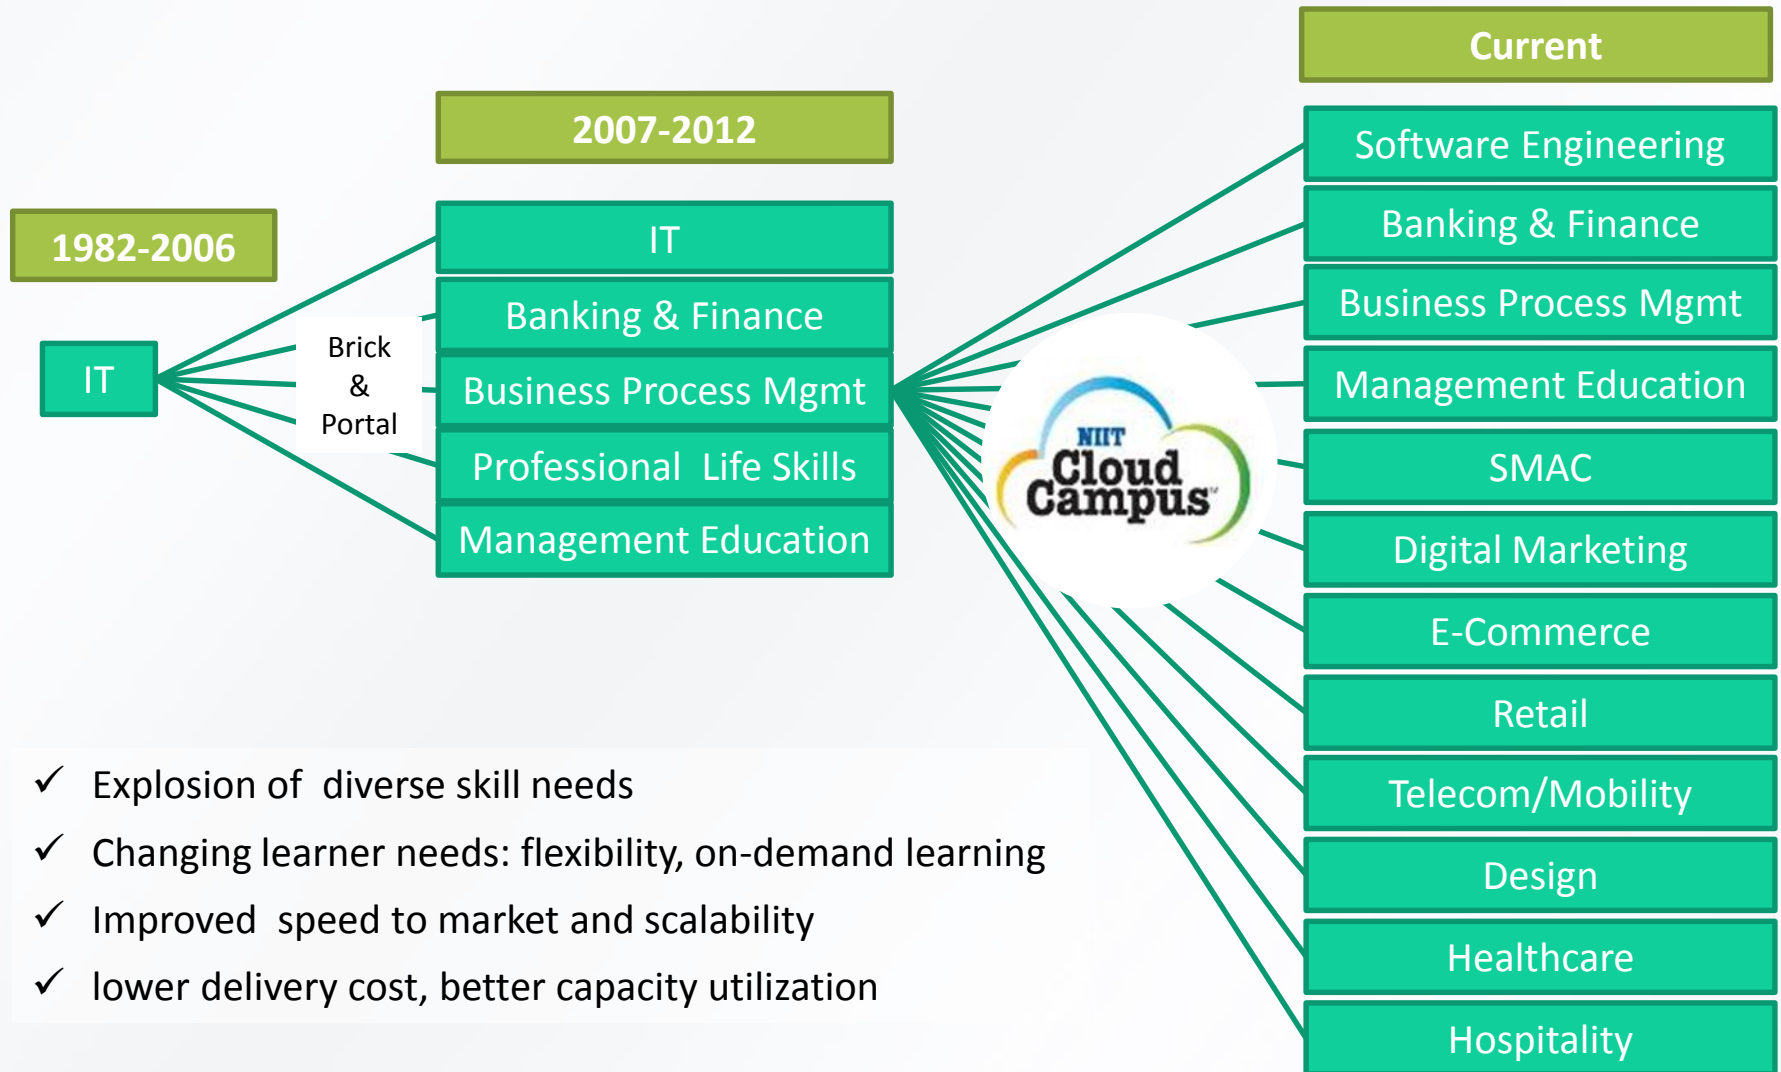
1982-2006

IT

Brick & Portal

2007-2012

IT

Banking & Finance

Business Process Mgmt

Professional Life Skills

Management Education

NIIT Cloud Campus

Current

Software Engineering

Banking & Finance

Business Process Mgmt

Management Education

SMAC

Digital Marketing

E-Commerce

Retail

Telecom/Mobility

Design

Healthcare

Hospitality

✓ Explosion of diverse skill needs

✓ Changing learner needs: flexibility, on-demand learning

✓ Improved speed to market and scalability

✓ lower delivery cost, better capacity utilization